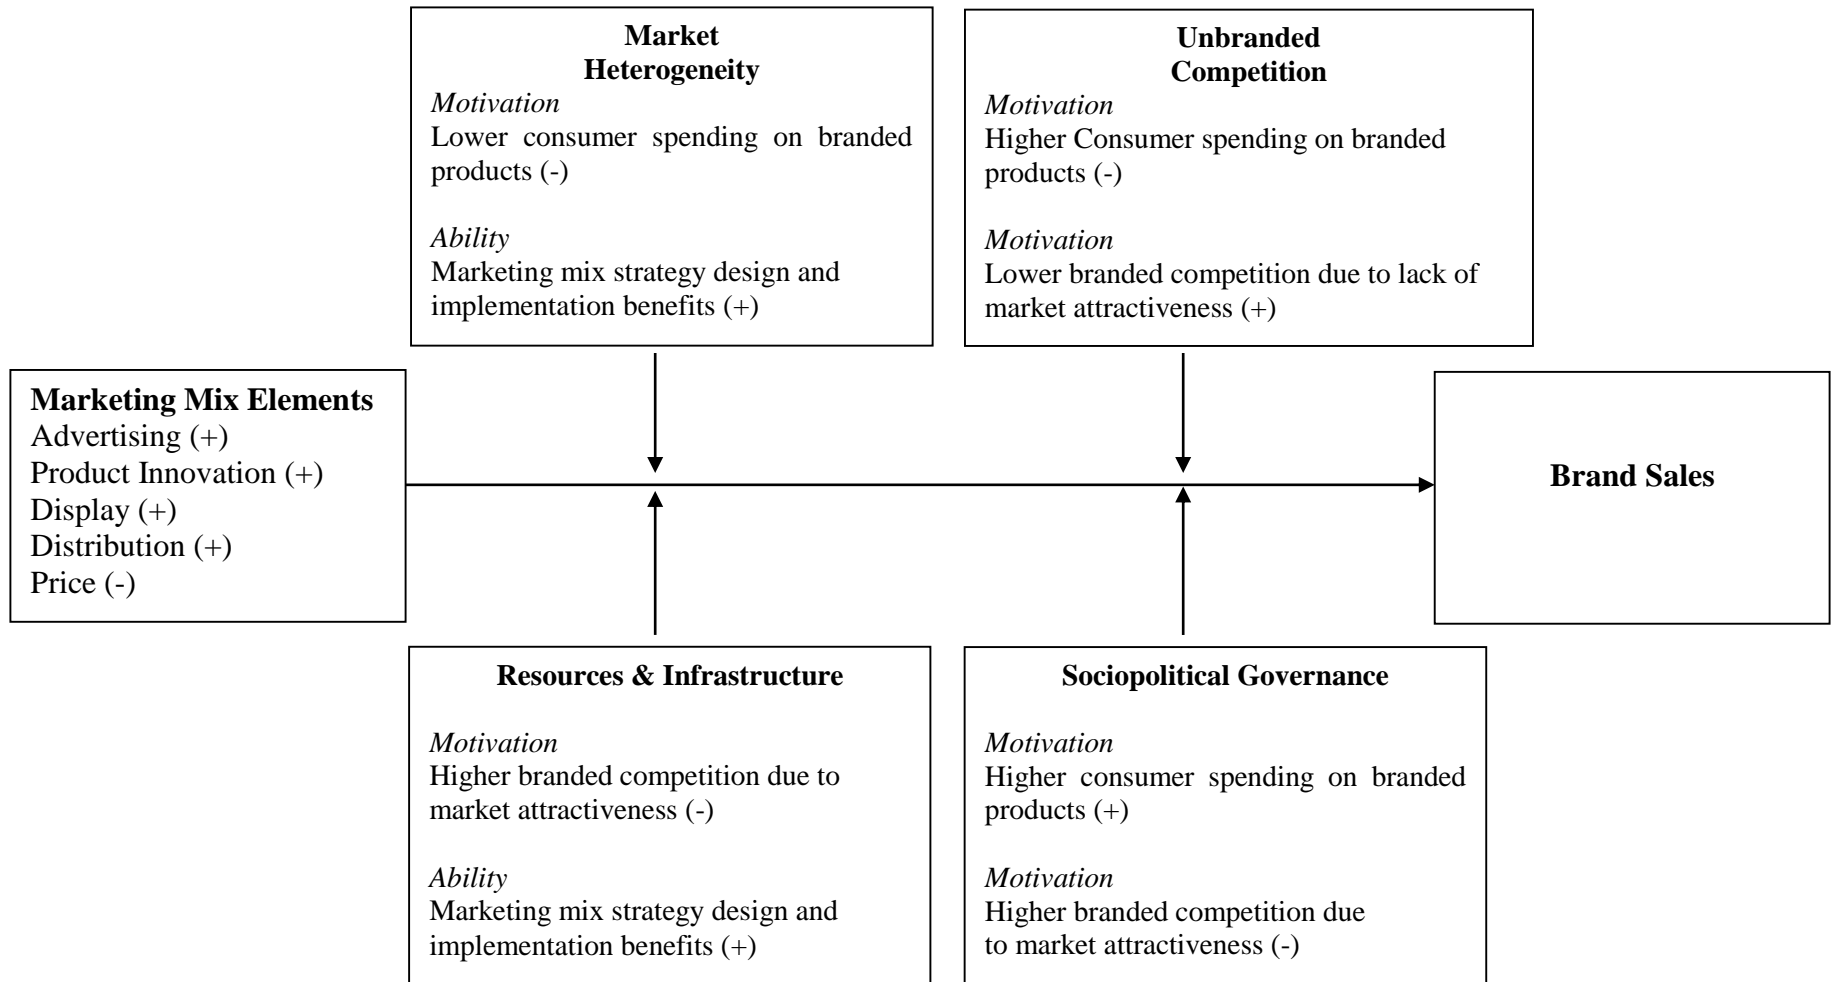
Market Heterogeneity
Motivation
Lower consumer spending on branded products (-)

Ability
Marketing mix strategy design and implementation benefits (+)

Unbranded Competition
Motivation
Higher Consumer spending on branded products (-)

Motivation
Lower branded competition due to lack of market attractiveness (+)

Marketing Mix Elements
Advertising (+)
Product Innovation (+)
Display (+)
Distribution (+)
Price (-)

Brand Sales

Resources & Infrastructure

Motivation
Higher branded competition due to market attractiveness (-)

Ability
Marketing mix strategy design and implementation benefits (+)

Sociopolitical Governance

Motivation
Higher consumer spending on branded products (+)

Motivation
Higher branded competition due to market attractiveness (-)